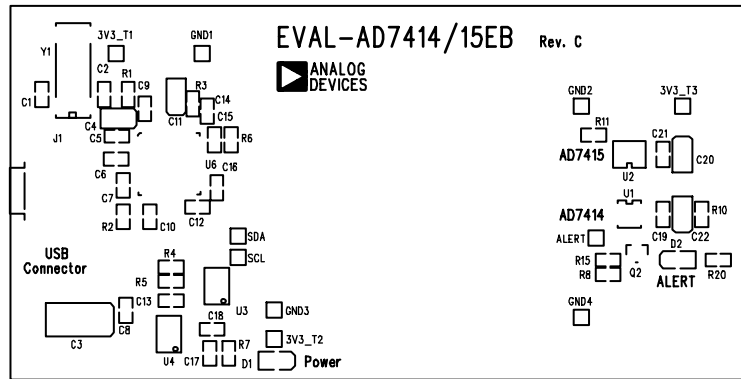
EVAL-AD7414/15EB Rev. C

ANALOG DEVICES

3V3_T1
GND1
Y1
C2
R1
C9
R3
C1
C14
C15
C11
J1
C4
C5
R6
U6
C16
C6
C7
R2
C10
C12
SDA
SCL
USB Connector
R4
R5
C13
C8
U3
GND3
C3
C18
U4
C17
R7
3V3_T2
D1
Power

GND2
3V3_T3
R11
C21
AD7415
U2
C20
U1
AD7414
R10
ALERT
C19
C22
D2
R15
R8
Q2
ALERT
R20
GND4